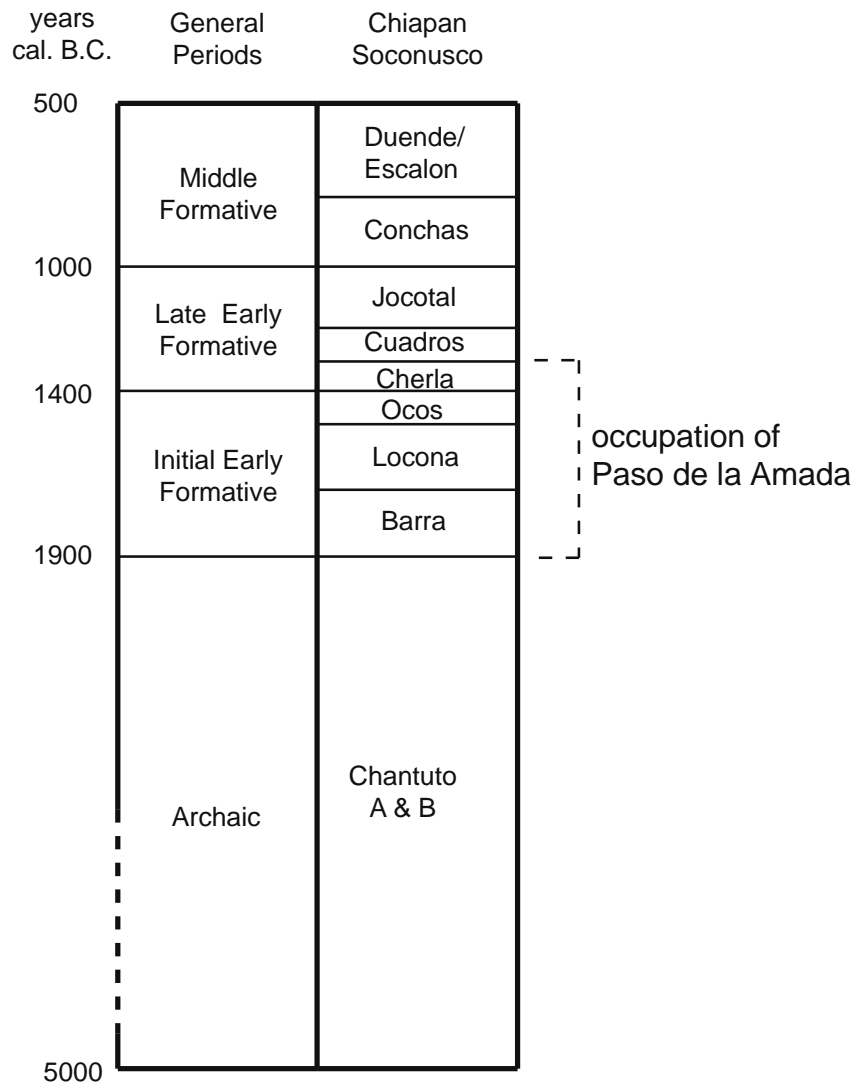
years cal. B.C.

General Periods

Chiapan Soconusco

500

Middle Formative

Duende/ Escalon

Conchas

1000

Late Early Formative

Jocotal

Cuadros

Cherla

1400

Ocos

Initial Early Formative

Locona

Barra

occupation of Paso de la Amada

1900

Archaic

Chantuto A & B

5000